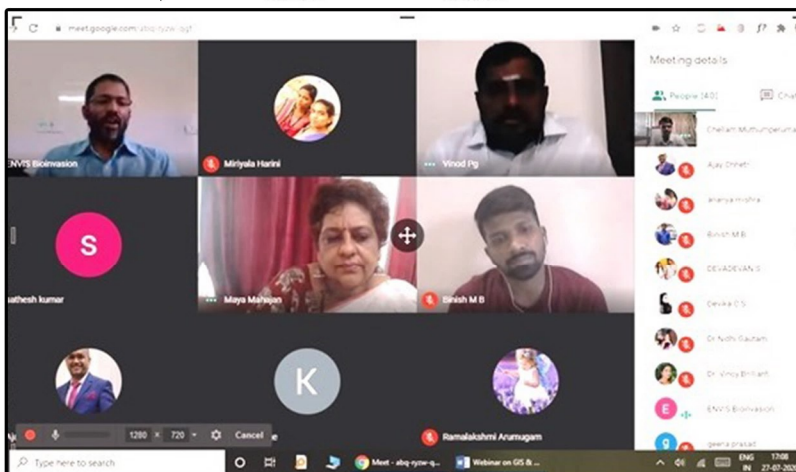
meet.google.com/abq-ryzw-qgf

Meeting details

People (40)

Cha

ENVIS Bioinvasion

Miriyala Harini

Vinod Pg

S

athesh kumar

Maya Mahajan

Binish M B

K

Ramalakshmi Arumugam

Chellam Muthupandian

Ajay Shetty

ananya mishra

Binish M B

DEVADEVAN S

Devika C S

Dr Nidhi Gautam

Dr. Vincy Brilliant

E

ENVIS Bioinvasion

geena prasad

1280 × 720

Cancel

Type here to search

Meet - abq-ryzw-q...

Webinar on GIS & ...

ENG IN

17:08 27-07-2020